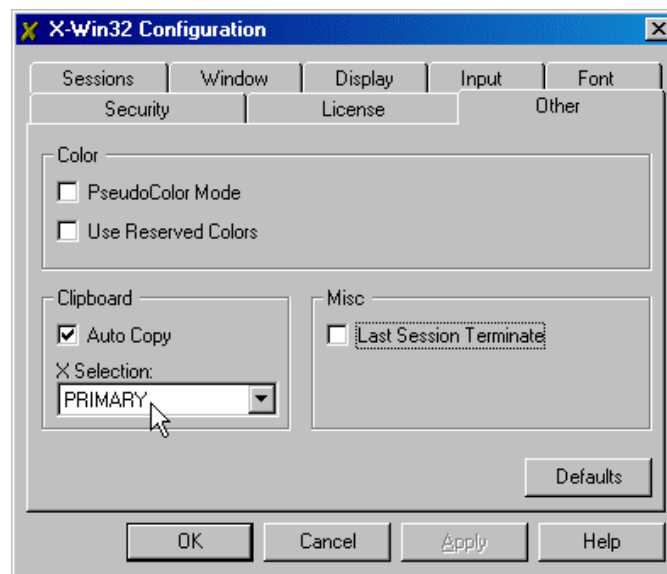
X-Win32 Configuration

Sessions
Window
Display
Input
Font
Security
License
Other

Color
PseudoColor Mode
Use Reserved Colors

Clipboard
Auto Copy
X Selection:
PRIMARY

Misc
Last Session Terminate

Defaults

OK
Cancel
Apply
Help